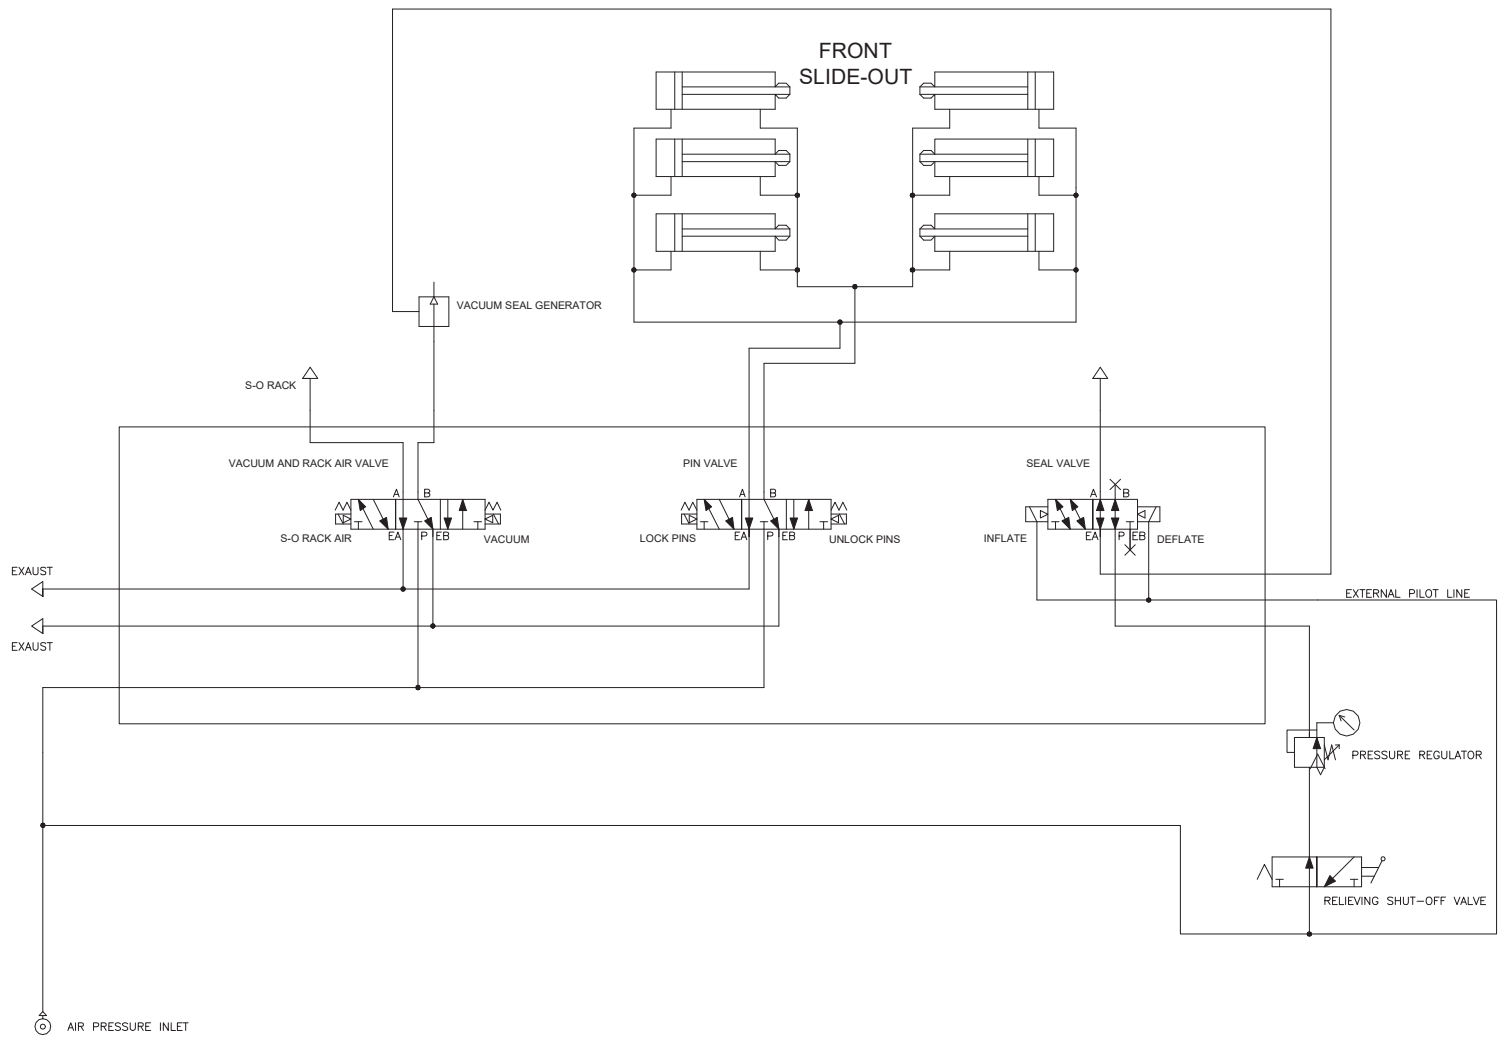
FRONT
SLIDE-OUT

VACUUM SEAL GENERATOR

S-O RACK

VACUUM AND RACK AIR VALVE

A B
T T
S-O RACK AIR EA P EB VACUUM

PIN VALVE

A B
T T
LOCK PINS EA P EB UNLOCK PINS

SEAL VALVE

A B
T T
INFLATE EA P EB DEFLATE

EXAUST

EXAUST

EXTERNAL PILOT LINE

PRESSURE REGULATOR

T T
RELIEVING SHUT–OFF VALVE

AIR PRESSURE INLET